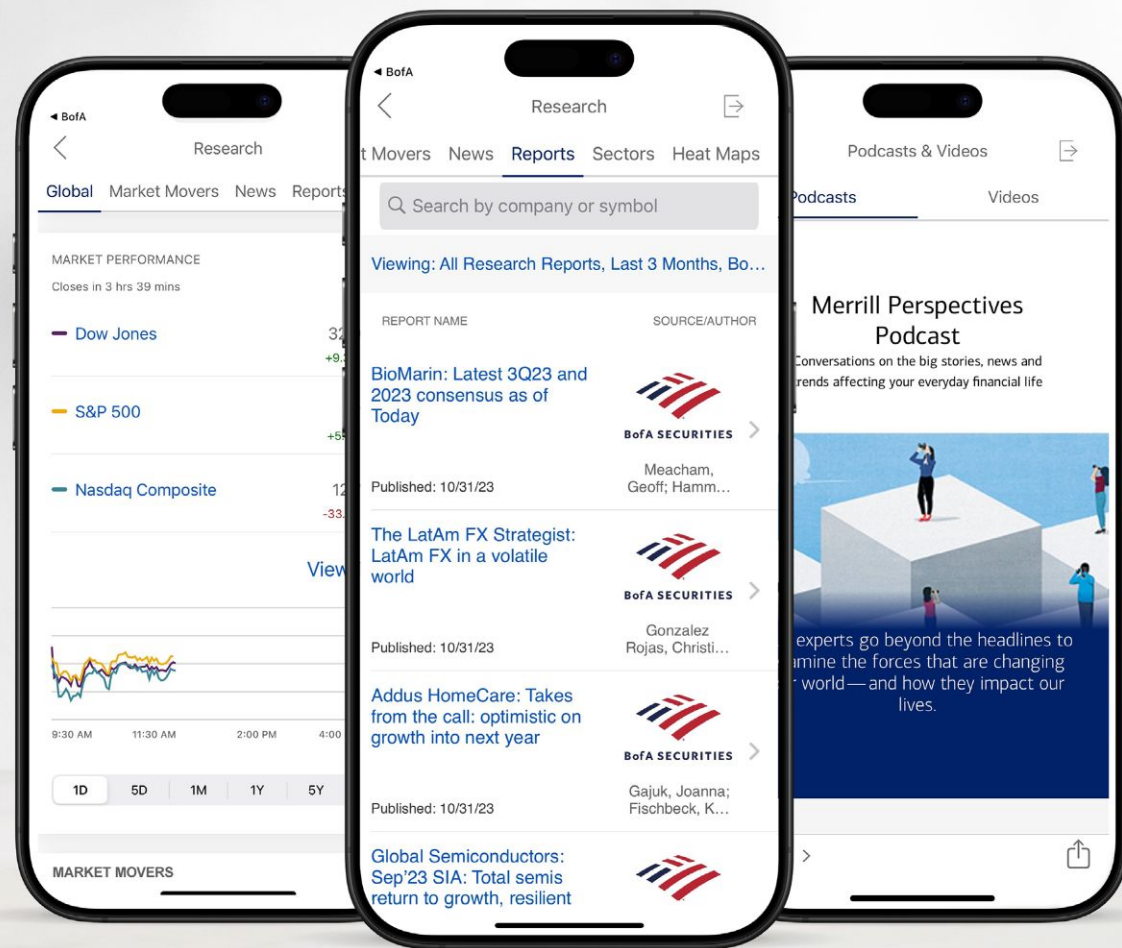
◂ BofA

Research

Global Market Movers News Reports

MARKET PERFORMANCE

Closes in 3 hrs 39 mins

Dow Jones 32

+9.

S&P 500

+5

Nasdaq Composite 12

-33.

View

9:30 AM 11:30 AM 2:00 PM 4:0

1D 5D 1M 1Y 5Y

MARKET MOVERS

◂ BofA

Research

t Movers News Reports Sectors Heat Maps

Search by company or symbol

Viewing: All Research Reports, Last 3 Months, Bo...

REPORT NAME SOURCE/AUTHOR

BioMarin: Latest 3Q23 and 2023 consensus as of Today

BofA SECURITIES

Published: 10/31/23

Meacham, Geoff; Hamm...

The LatAm FX Strategist: LatAm FX in a volatile world

BofA SECURITIES

Published: 10/31/23

Gonzalez Rojas, Christi...

Addus HomeCare: Takes from the call: optimistic on growth into next year

BofA SECURITIES

Published: 10/31/23

Gajuk, Joanna; Fischbeck, K...

Global Semiconductors: Sep'23 SIA: Total semis return to growth, resilient

Podcasts & Videos

odcasts Videos

Merrill Perspectives Podcast

Conversations on the big stories, news and rends affecting your everyday financial life

experts go beyond the headlines to amine the forces that are changing r world—and how they impact our lives.